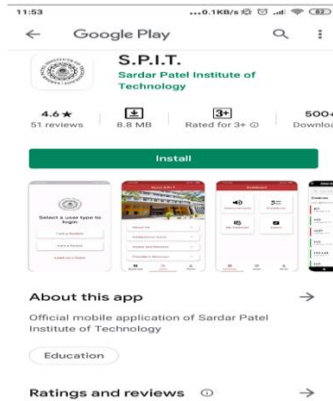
11:53 ...0.1KB/s

Google Play

S.P.I.T.
Sardar Patel Institute of Technology

4.6 ★
51 reviews

8.8 MB

3+
Rated for 3+ ⓘ

500+
Downlo

Install

Select a user type to login

About this app

Official mobile application of Sardar Patel Institute of Technology

Education

Ratings and reviews ⓘ